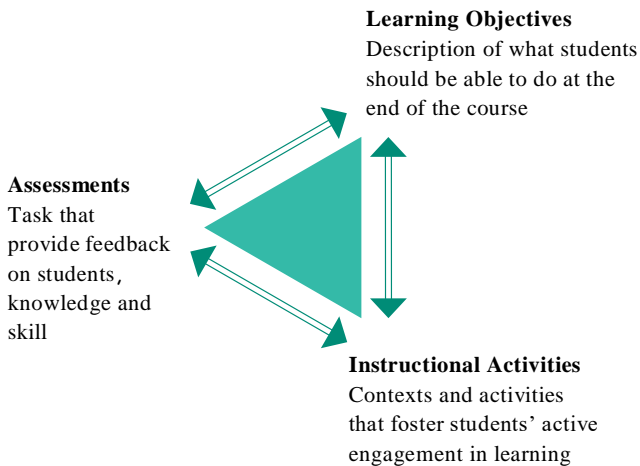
**Learning Objectives**
Description of what students should be able to do at the end of the course

**Assessments**
Task that provide feedback on students, knowledge and skill

**Instructional Activities**
Contexts and activities that foster students' active engagement in learning